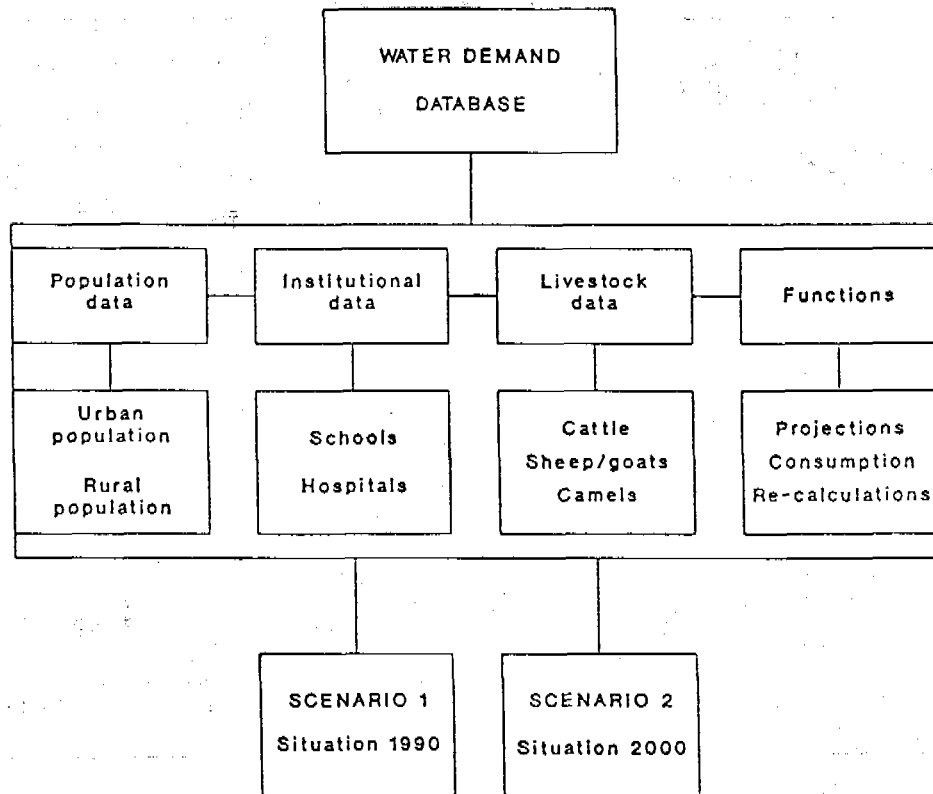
WATER DEMAND
DATABASE

Population data

Institutional data

Livestock data

Functions

Urban population
Rural population

Schools
Hospitals

Cattle
Sheep/goats
Camels

Projections
Consumption
Re-calculations

SCENARIO 1
Situation 1990

SCENARIO 2
Situation 2000